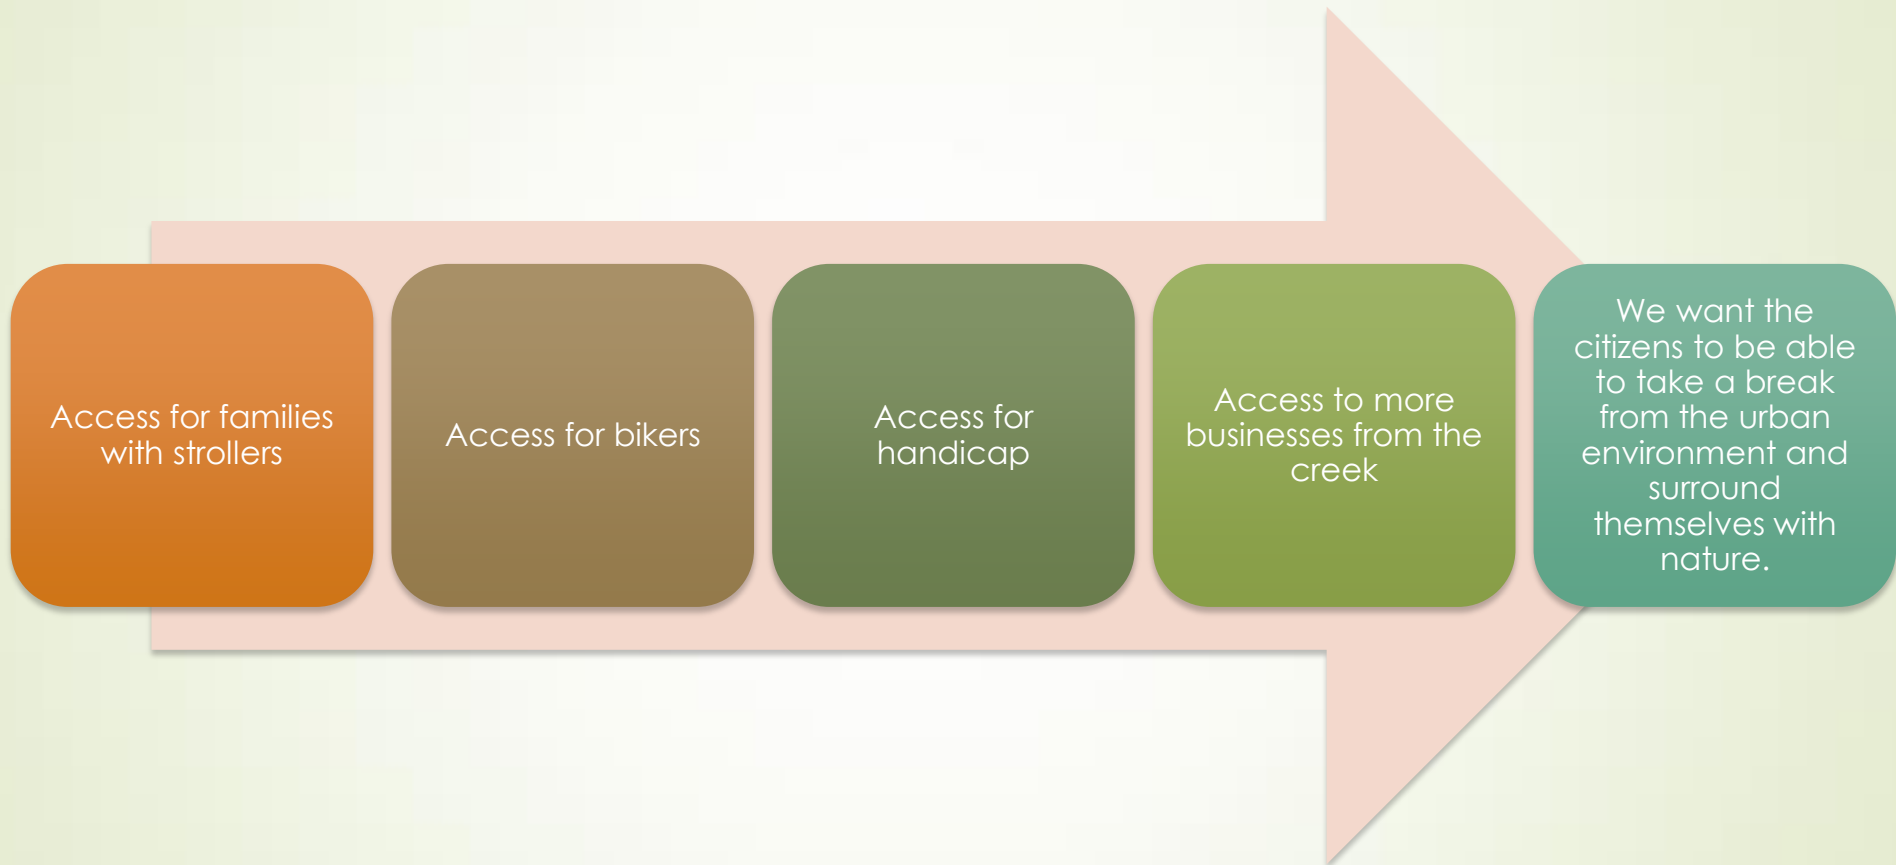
Access for families with strollers

Access for bikers

Access for handicap

Access to more businesses from the creek

We want the citizens to be able to take a break from the urban environment and surround themselves with nature.